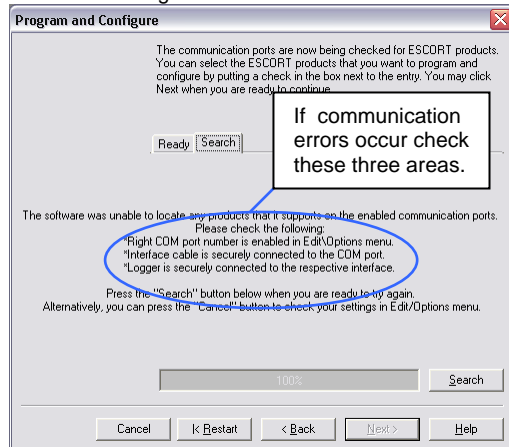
Program and Configure

The communication ports are now being checked for ESCORT products. You can select the ESCORT products that you want to program and configure by putting a check in the box next to the entry. You may click Next when you are ready to continue.

If communication errors occur check these three areas.

Ready Search

The software was unable to locate any products that it supports on the enabled communication ports. Please check the following:
*Right COM port number is enabled in Edit\Options menu.
*Interface cable is securely connected to the COM port.
*Logger is securely connected to the respective interface.

Press the "Search" button below when you are ready to try again. Alternatively, you can press the "Cancel" button to check your settings in Edit/Options menu.

100%

Search

Cancel
|< Restart
< Back
Next >
Help